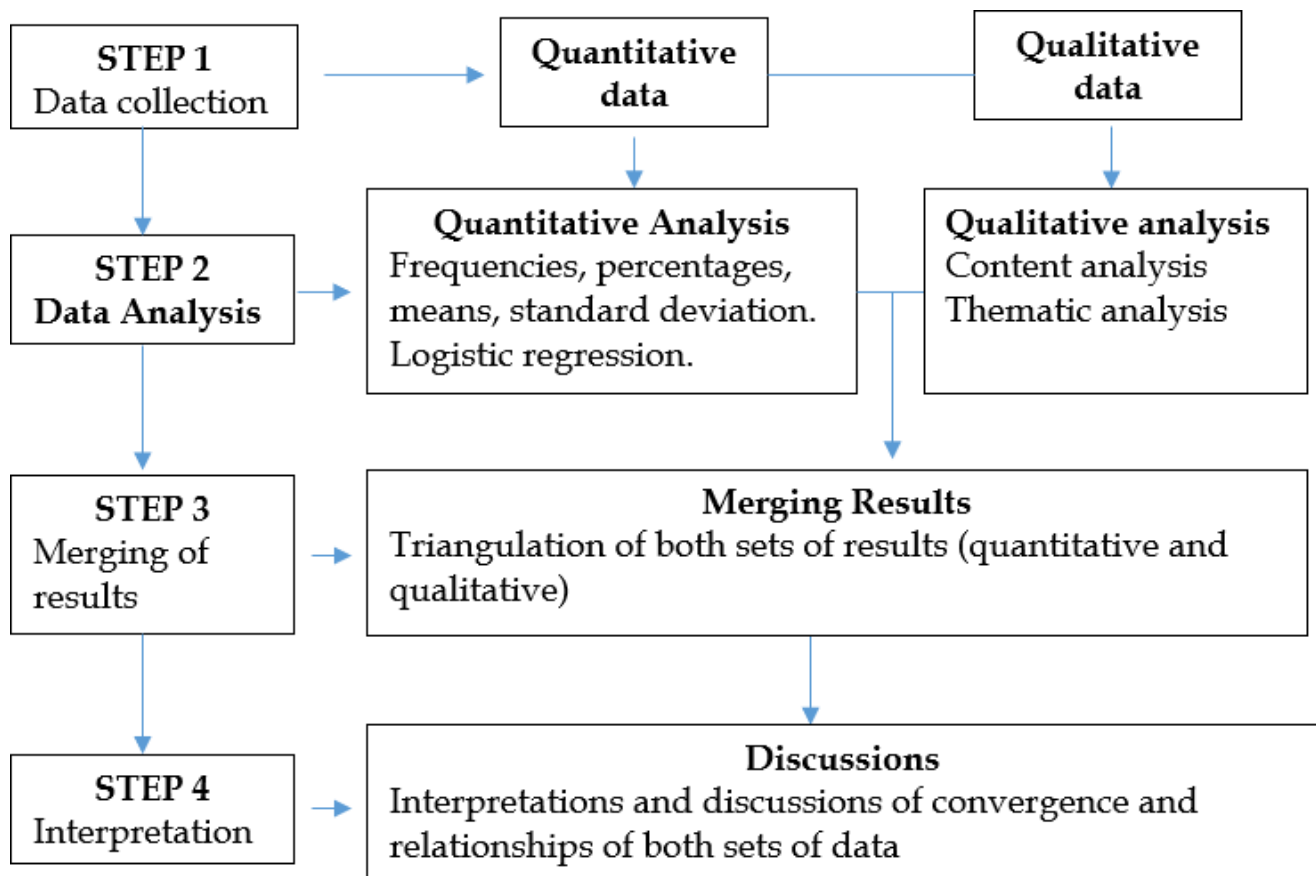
STEP 1
Data collection

Quantitative data

Qualitative data

STEP 2
Data Analysis

Quantitative Analysis
Frequencies, percentages, means, standard deviation. Logistic regression.

Qualitative analysis
Content analysis
Thematic analysis

STEP 3
Merging of results

Merging Results
Triangulation of both sets of results (quantitative and qualitative)

STEP 4
Interpretation

Discussions
Interpretations and discussions of convergence and relationships of both sets of data